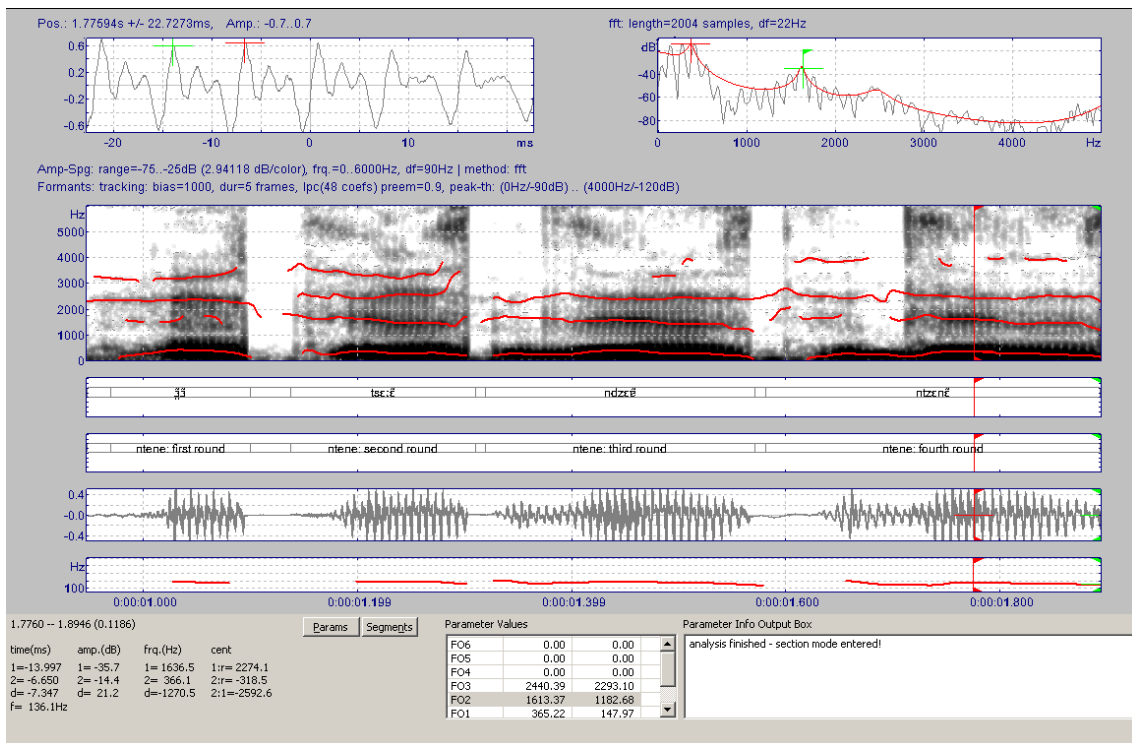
Pos.: 1.77594s +/- 22.7273ms, Amp.: -0.7..0.7

0.6
0.2
-0.2
-0.6
-20 -10 0 10 ms

fft: length=2004 samples, df=22Hz

dB
-40
-60
-80
0 1000 2000 3000 4000 Hz

Amp-Spg: range=-75..-25dB (2.94118 dB/color), frq.=0..6000Hz, df=90Hz | method: fft
Formants: tracking: bias=1000, dur=5 frames, lpc(48 coefs) preem=0.9, peak-th: (0Hz/-90dB) .. (4000Hz/-120dB)

Hz
5000
4000
3000
2000
1000
0

ʒ̃ʒ̃ tsɛːɛ̃ ndzɛːɛ̃ ntɛːnɛ̃

ntene: first round ntene: second round ntene: third round ntene: fourth round

0.4
-0.0
-0.4

Hz
100

0:00:01.000 0:00:01.199 0:00:01.399 0:00:01.600 0:00:01.800

1.7760 -- 1.8946 (0.1186)

Params Segments

| time(ms) | amp.(dB) | frq.(Hz) | cent |
|---|---|---|---|
| 1=-13.997 | 1= -35.7 | 1= 1636.5 | 1:r= 2274.1 |
| 2= -6.650 | 2= -14.4 | 2= 366.1 | 2:r= -318.5 |
| d= -7.347 | d= 21.2 | d=-1270.5 | 2:1=-2592.6 |
| f= 136.1Hz | | | |

Parameter Values

| | | |
|---|---|---|
| FO6 | 0.00 | 0.00 |
| FO5 | 0.00 | 0.00 |
| FO4 | 0.00 | 0.00 |
| FO3 | 2440.39 | 2293.10 |
| FO2 | 1613.37 | 1182.68 |
| FO1 | 365.22 | 147.97 |

Parameter Info Output Box
analysis finished - section mode entered!